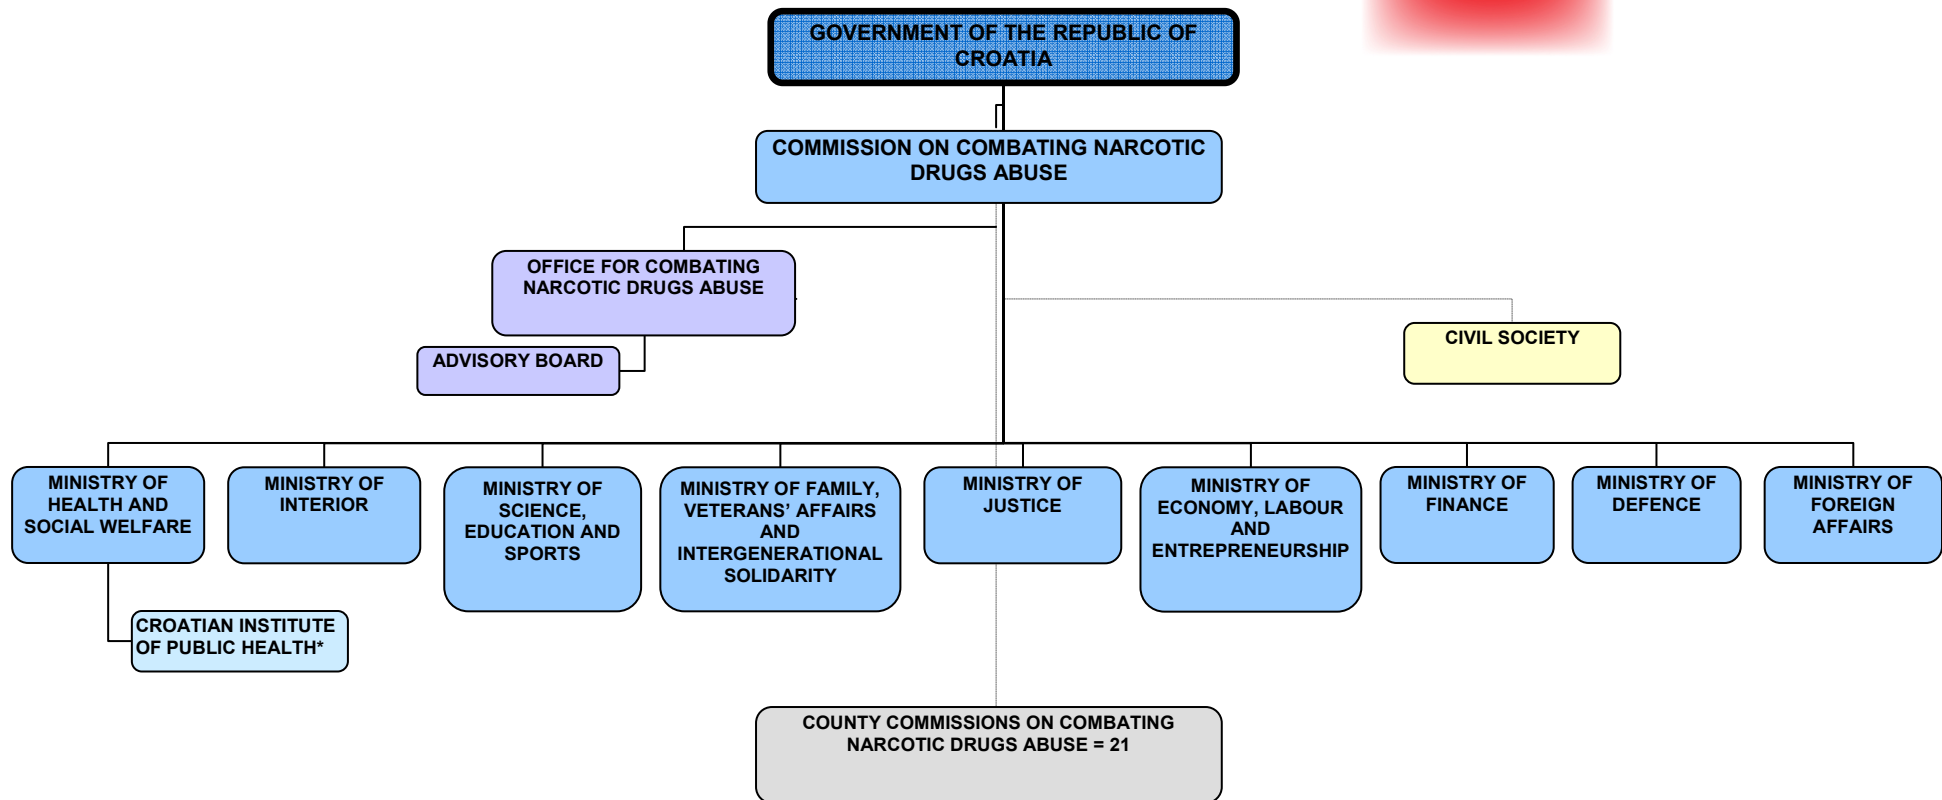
GOVERNMENT OF THE REPUBLIC OF CROATIA

COMMISSION ON COMBATING NARCOTIC DRUGS ABUSE

OFFICE FOR COMBATING NARCOTIC DRUGS ABUSE

ADVISORY BOARD

CIVIL SOCIETY

MINISTRY OF HEALTH AND SOCIAL WELFARE

MINISTRY OF INTERIOR

MINISTRY OF SCIENCE, EDUCATION AND SPORTS

MINISTRY OF FAMILY, VETERANS' AFFAIRS AND INTERGENERATIONAL SOLIDARITY

MINISTRY OF JUSTICE

MINISTRY OF ECONOMY, LABOUR AND ENTREPRENEURSHIP

MINISTRY OF FINANCE

MINISTRY OF DEFENCE

MINISTRY OF FOREIGN AFFAIRS

CROATIAN INSTITUTE OF PUBLIC HEALTH*

COUNTY COMMISSIONS ON COMBATING NARCOTIC DRUGS ABUSE = 21